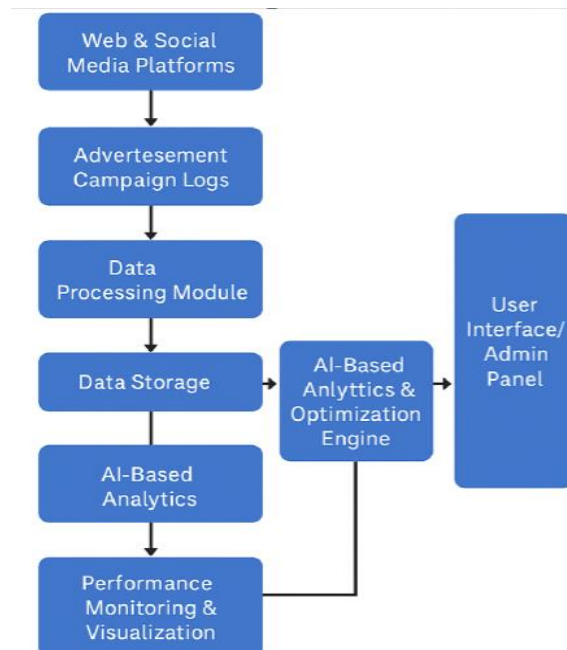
Web & Social Media Platforms

Advertesement Campaign Logs

Data Processing Module

Data Storage

AI-Based Analytics

Performance Monitoring & Visualization

AI-Based Anlyttics & Optimization Engine

User Interface/ Admin Panel